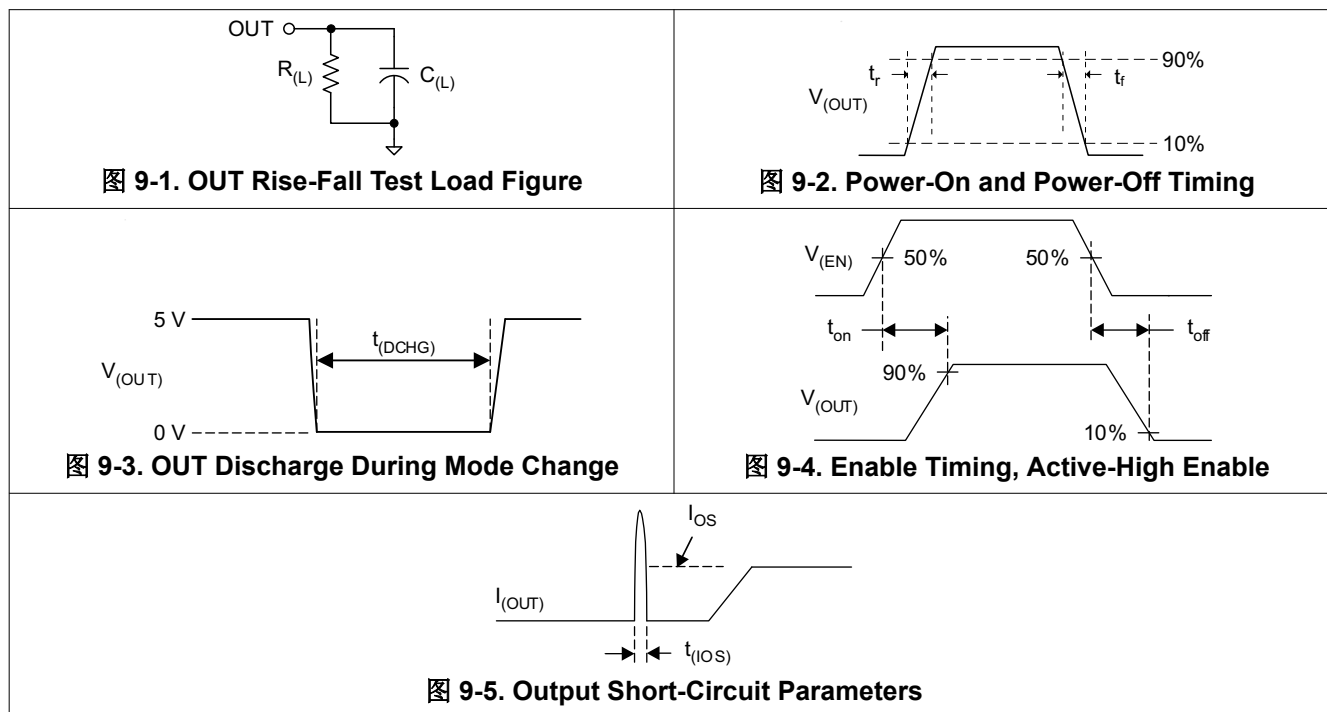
OUT

$R_{(L)}$

$C_{(L)}$

图 9-1. OUT Rise-Fall Test Load Figure

$t_r$

$t_f$

90%

$V_{(OUT)}$

10%

图 9-2. Power-On and Power-Off Timing

5 V

$t_{(DCHG)}$

$V_{(OUT)}$

0 V

图 9-3. OUT Discharge During Mode Change

$V_{(EN)}$

50%

50%

$t_{on}$

$t_{off}$

90%

$V_{(OUT)}$

10%

图 9-4. Enable Timing, Active-High Enable

$I_{OS}$

$I_{(OUT)}$

$t_{(IOS)}$

图 9-5. Output Short-Circuit Parameters